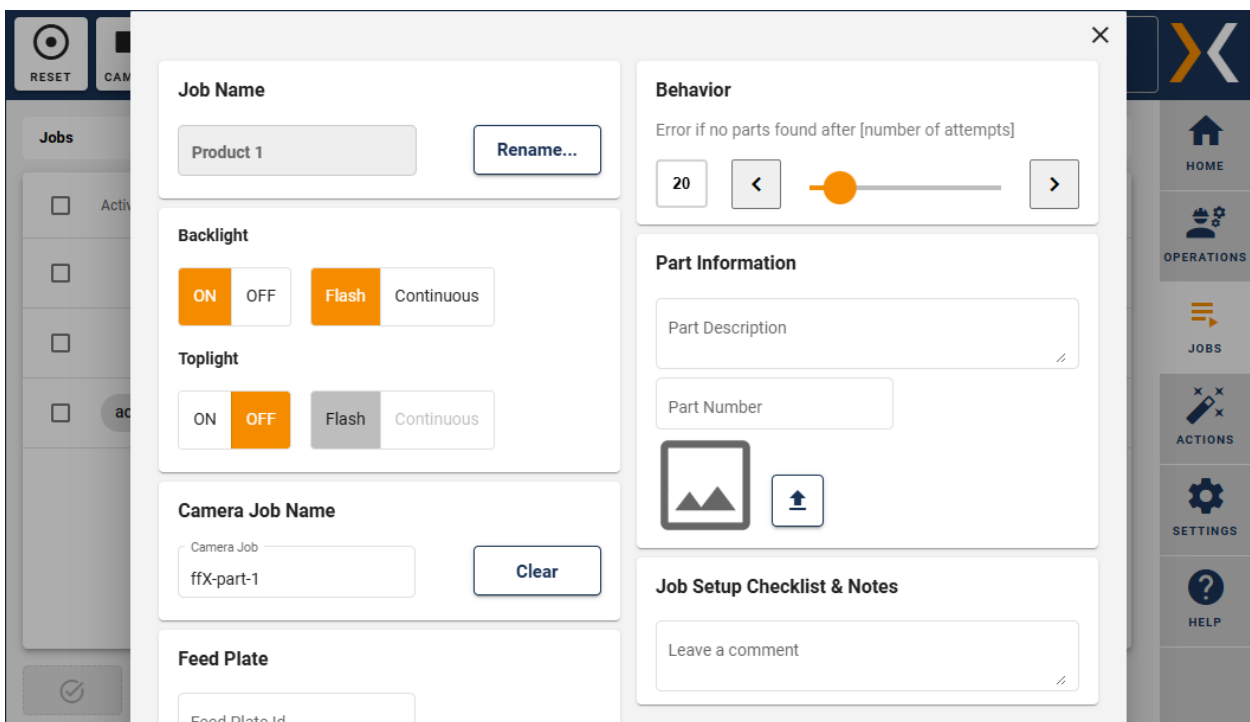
RESET
CAM
Jobs
Acti
ac

×

Job Name
Product 1
Rename...

Backlight
ON OFF Flash Continuous

Toplight
ON OFF Flash Continuous

Camera Job Name
Camera Job
ffX-part-1
Clear

Feed Plate
Feed Plate Id

Behavior
Error if no parts found after [number of attempts]
20

Part Information
Part Description
Part Number

Job Setup Checklist & Notes
Leave a comment

HOME
OPERATIONS
JOBS
ACTIONS
SETTINGS
HELP